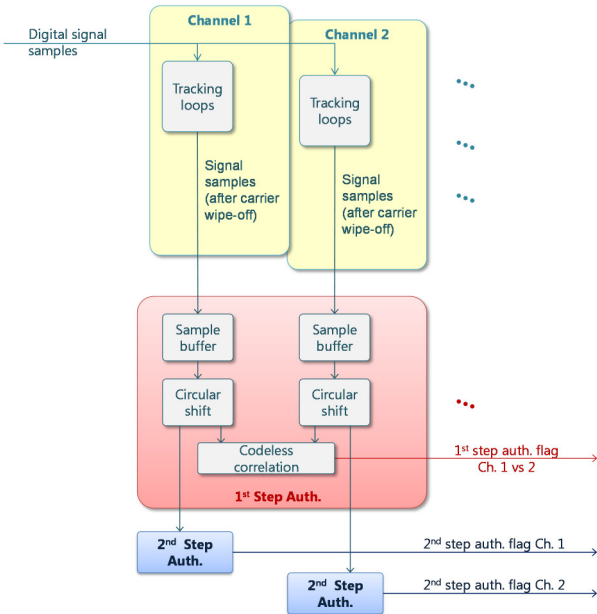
Digital signal samples

Channel 1

Channel 2

Tracking loops

Tracking loops

Signal samples (after carrier wipe-off)

Signal samples (after carrier wipe-off)

...

...

...

Sample buffer

Sample buffer

Circular shift

Circular shift

...

Codeless correlation

1$^{st}$ step auth. flag Ch. 1 vs 2

1$^{st}$ Step Auth.

2$^{nd}$ Step Auth.

2$^{nd}$ step auth. flag Ch. 1

2$^{nd}$ Step Auth.

2$^{nd}$ step auth. flag Ch. 2